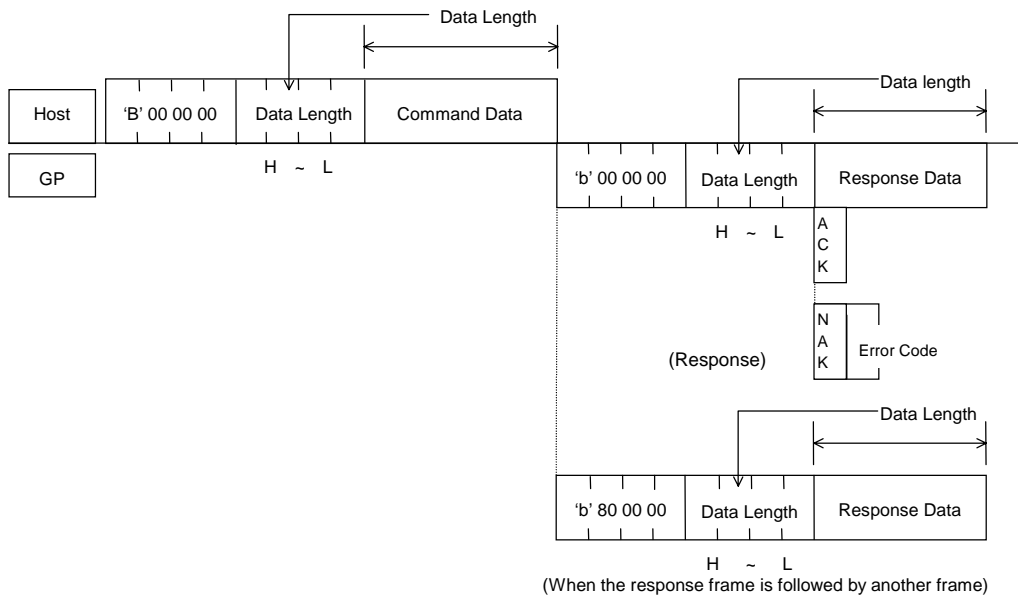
Data Length

Host

'B' 00 00 00

Data Length

Command Data

GP

H ~ L

Data length

'b' 00 00 00

Data Length

Response Data

H ~ L

A
C
K

N
A
K

Error Code

(Response)

Data Length

'b' 80 00 00

Data Length

Response Data

H ~ L

(When the response frame is followed by another frame)